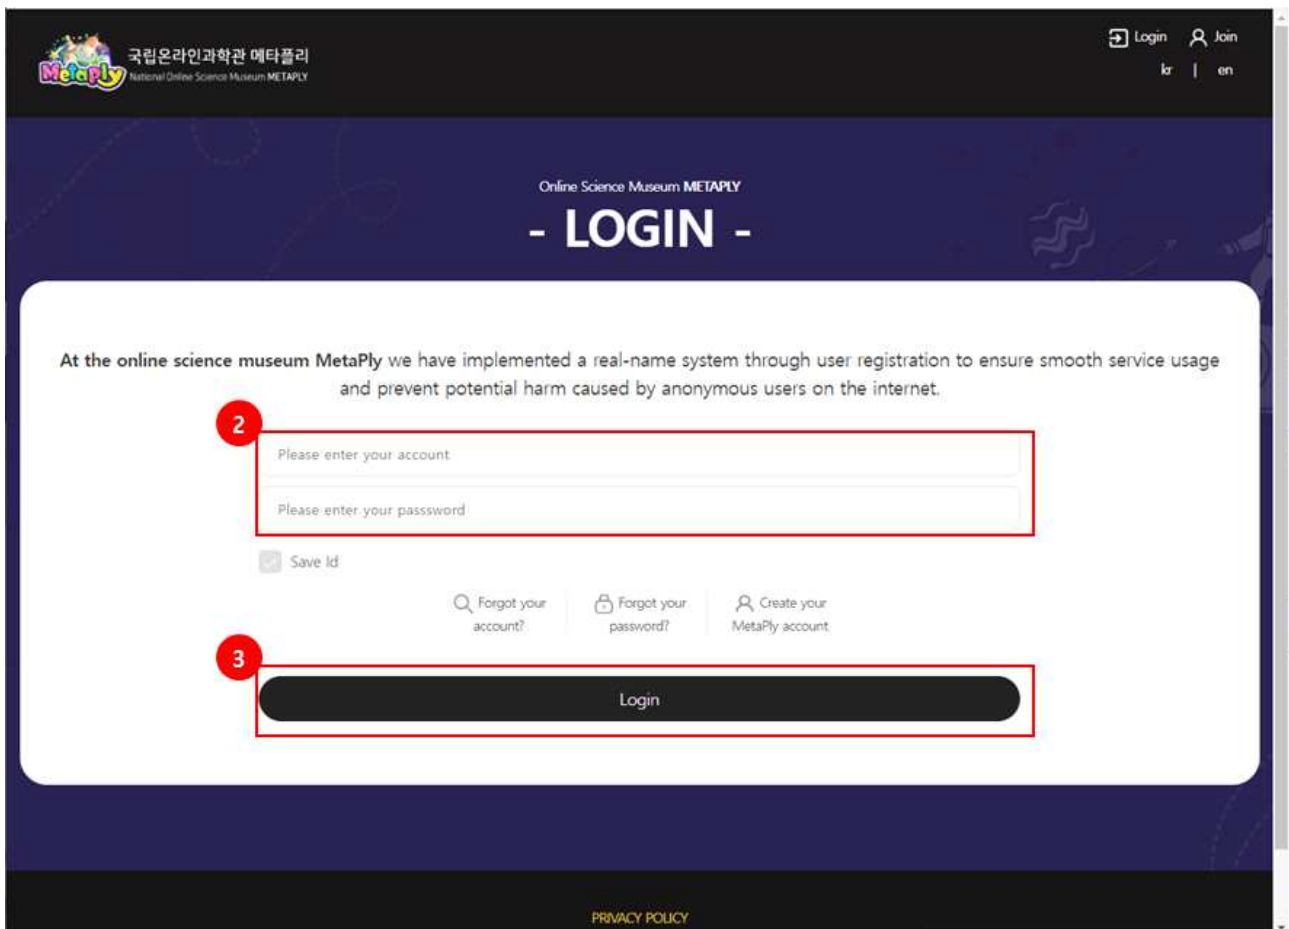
MetaPly 국립온라인과학관 메타플리
National Online Science Museum METAPLY

Login Join
kr | en

Online Science Museum METAPLY
- LOGIN -

At the online science museum MetaPly we have implemented a real-name system through user registration to ensure smooth service usage and prevent potential harm caused by anonymous users on the internet.

2

Please enter your account

Please enter your password

Save Id

Forgot your account?

Forgot your password?

Create your MetaPly account

3

Login

PRIVACY POLICY